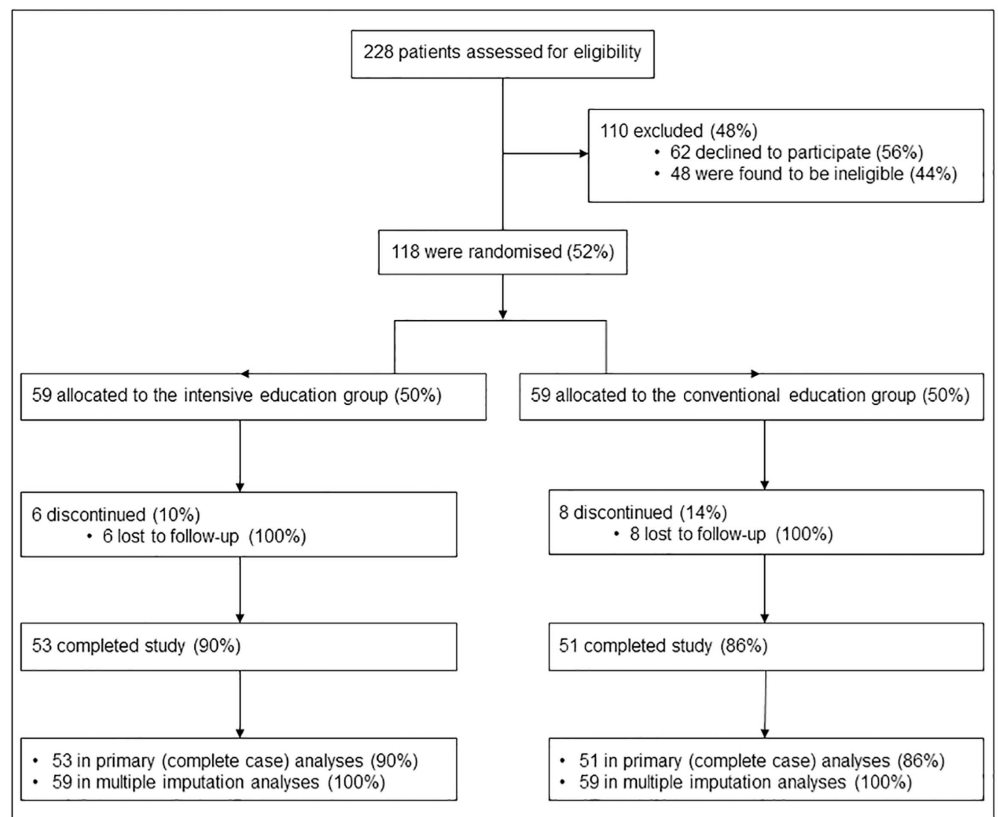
228 patients assessed for eligibility

110 excluded (48%)
• 62 declined to participate (56%)
• 48 were found to be ineligible (44%)

118 were randomised (52%)

59 allocated to the intensive education group (50%)

59 allocated to the conventional education group (50%)

6 discontinued (10%)
• 6 lost to follow-up (100%)

8 discontinued (14%)
• 8 lost to follow-up (100%)

53 completed study (90%)

51 completed study (86%)

• 53 in primary (complete case) analyses (90%)
• 59 in multiple imputation analyses (100%)

• 51 in primary (complete case) analyses (86%)
• 59 in multiple imputation analyses (100%)